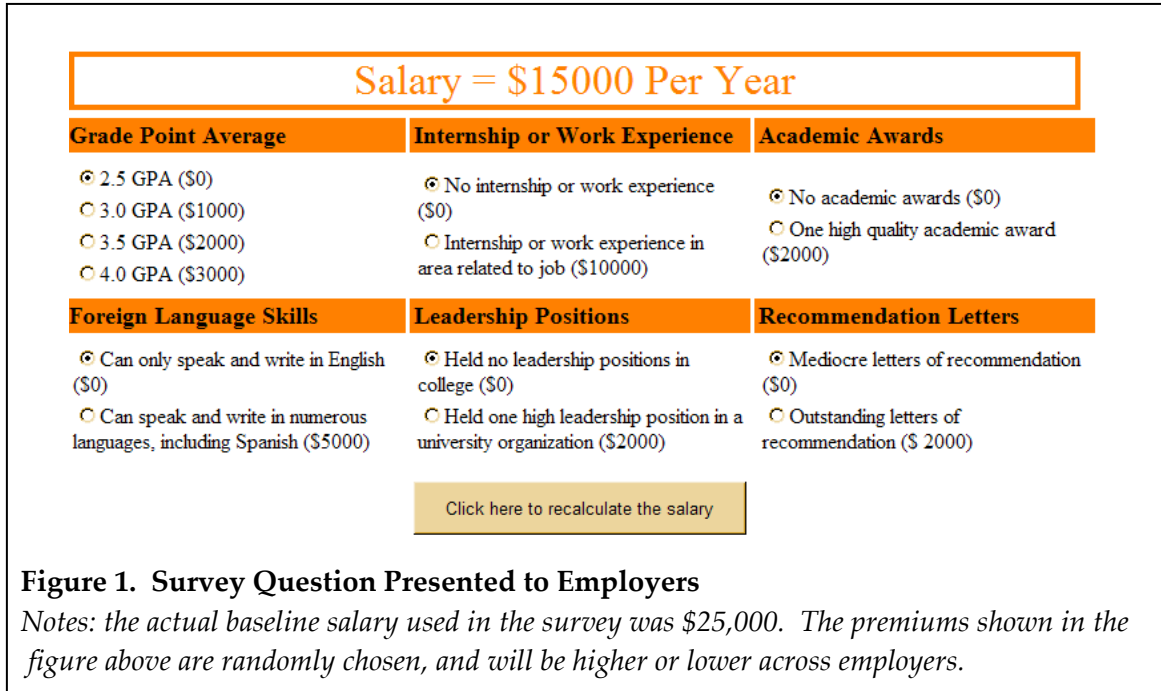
Salary = \$15000 Per Year

Grade Point Average

2.5 GPA (\$0)
3.0 GPA (\$1000)
3.5 GPA (\$2000)
4.0 GPA (\$3000)

Internship or Work Experience

No internship or work experience (\$0)
Internship or work experience in area related to job (\$10000)

Academic Awards

No academic awards (\$0)
One high quality academic award (\$2000)

Foreign Language Skills

Can only speak and write in English (\$0)
Can speak and write in numerous languages, including Spanish (\$5000)

Leadership Positions

Held no leadership positions in college (\$0)
Held one high leadership position in a university organization (\$2000)

Recommendation Letters

Mediocre letters of recommendation (\$0)
Outstanding letters of recommendation (\$ 2000)

Click here to recalculate the salary

Figure 1. Survey Question Presented to Employers
Notes: the actual baseline salary used in the survey was \$25,000. The premiums shown in the figure above are randomly chosen, and will be higher or lower across employers.